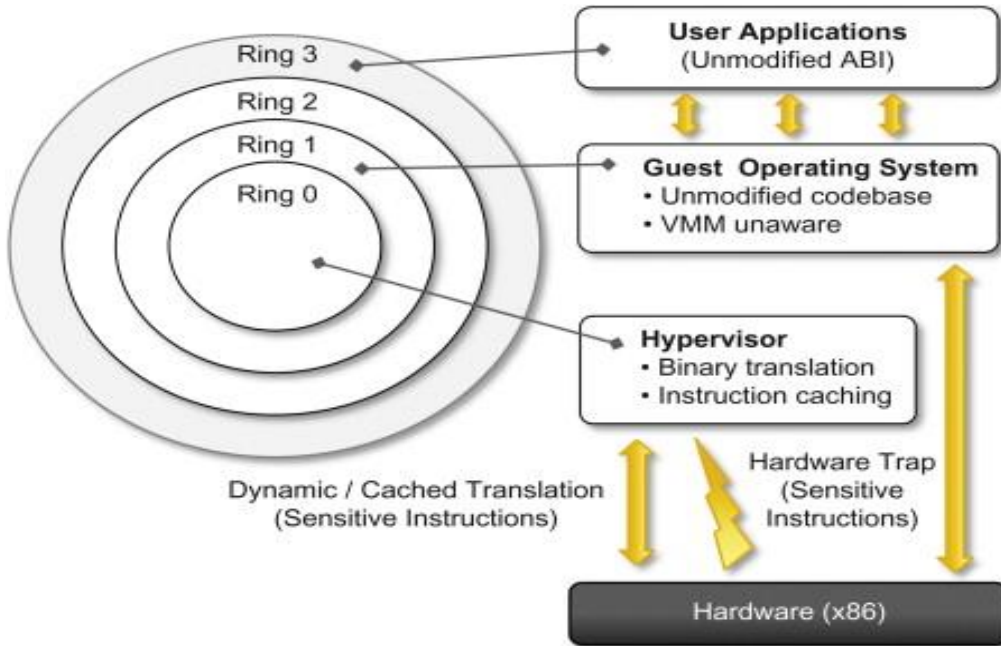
Ring 3
Ring 2
Ring 1
Ring 0

User Applications
(Unmodified ABI)

Guest Operating System
• Unmodified codebase
• VMM unaware

Hypervisor
• Binary translation
• Instruction caching

Dynamic / Cached Translation
(Sensitive Instructions)

Hardware Trap
(Sensitive
Instructions)

Hardware (x86)